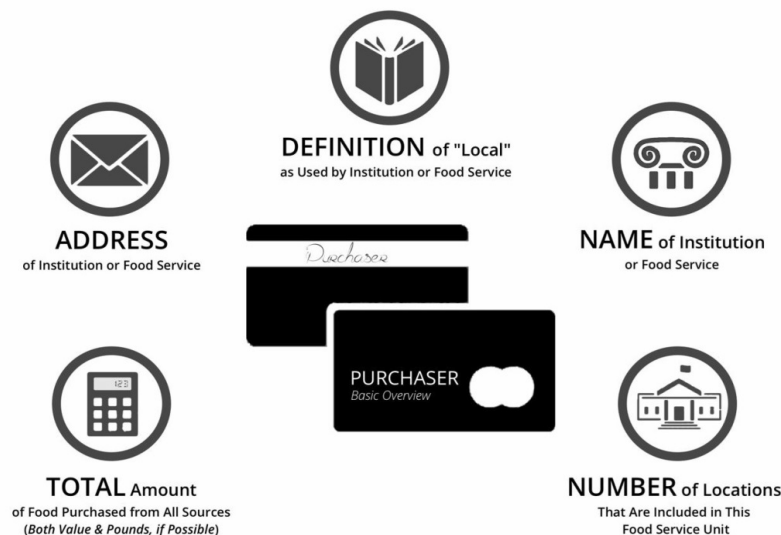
DEFINITION of "Local"
as Used by Institution or Food Service

ADDRESS
of Institution or Food Service

NAME of Institution
or Food Service

Purchaser

PURCHASER
Basic Overview

123

TOTAL Amount
of Food Purchased from All Sources
(Both Value & Pounds, if Possible)

NUMBER of Locations
That Are Included in This
Food Service Unit